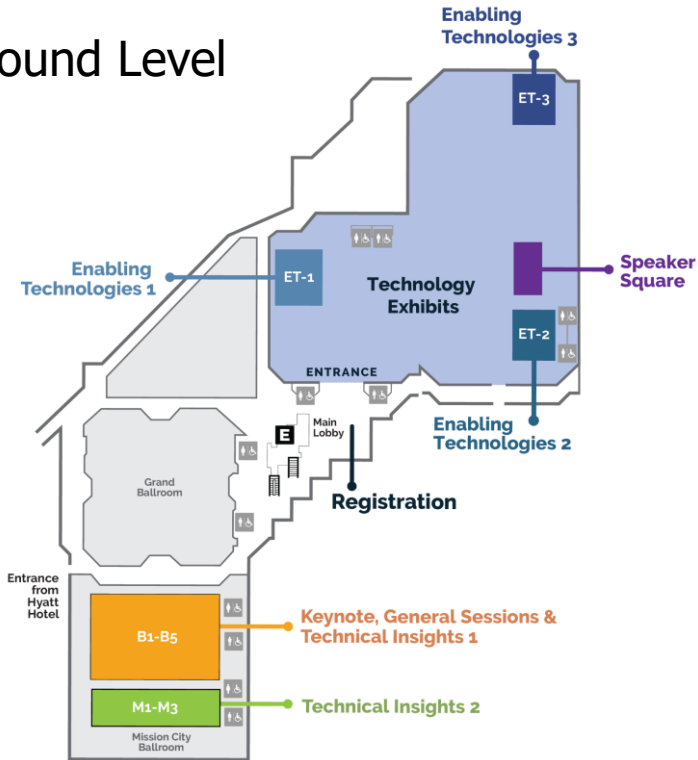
ound Level

Enabling Technologies 3

ET-3

Enabling Technologies 1

ET-1

Technology Exhibits

Speaker Square

ET-2

ENTRANCE

E

Main Lobby

Enabling Technologies 2

Grand Ballroom

Registration

Entrance from Hyatt Hotel

B1-B5

Keynote, General Sessions & Technical Insights 1

M1-M3

Technical Insights 2

Mission City Ballroom